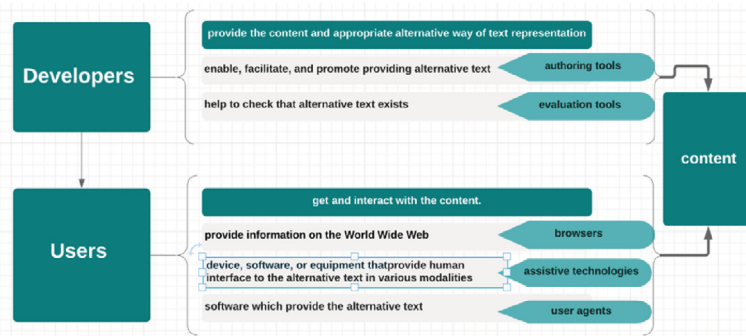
Developers

provide the content and appropriate alternative way of text representation

enable, facilitate, and promote providing alternative text

authoring tools

help to check that alternative text exists

evaluation tools

content

Users

get and interact with the content.

provide information on the World Wide Web

browsers

device, software, or equipment thatprovide human interface to the alternative text in various modalities

assistive technologies

software which provide the alternative text

user agents